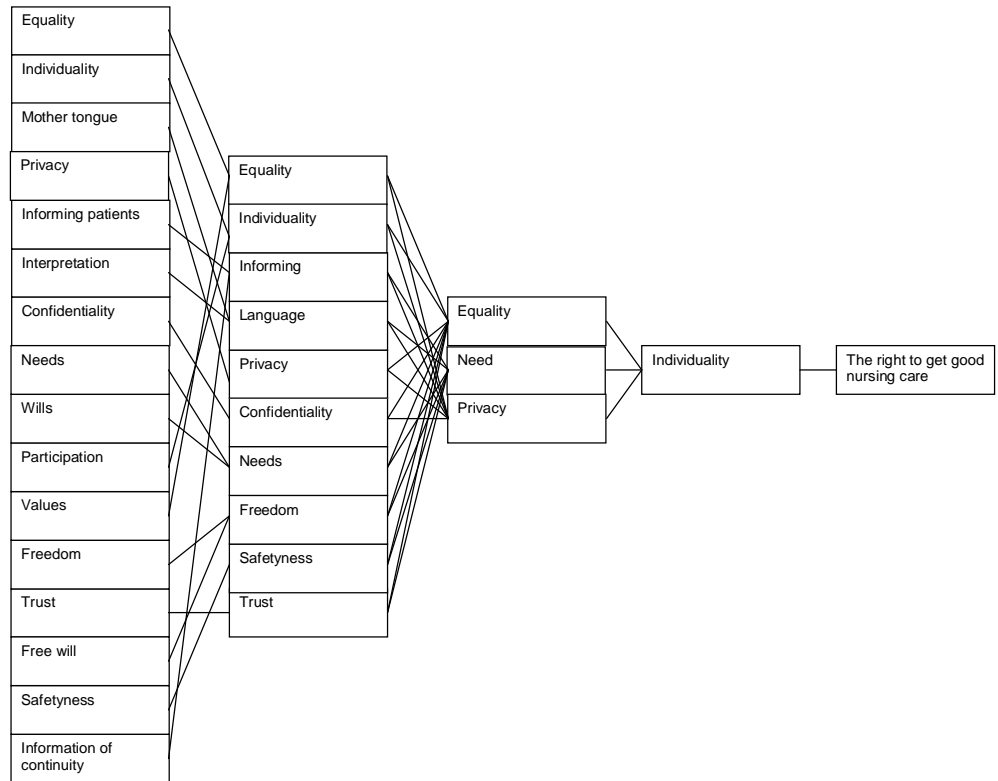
Equality
Individuality
Mother tongue
Privacy
Informing patients
Interpretation
Confidentiality
Needs
Wills
Participation
Values
Freedom
Trust
Free will
Safetyness
Information of continuity

Equality
Individuality
Informing
Language
Privacy
Confidentiality
Needs
Freedom
Safetyness
Trust

Equality
Need
Privacy

Individuality

The right to get good nursing care